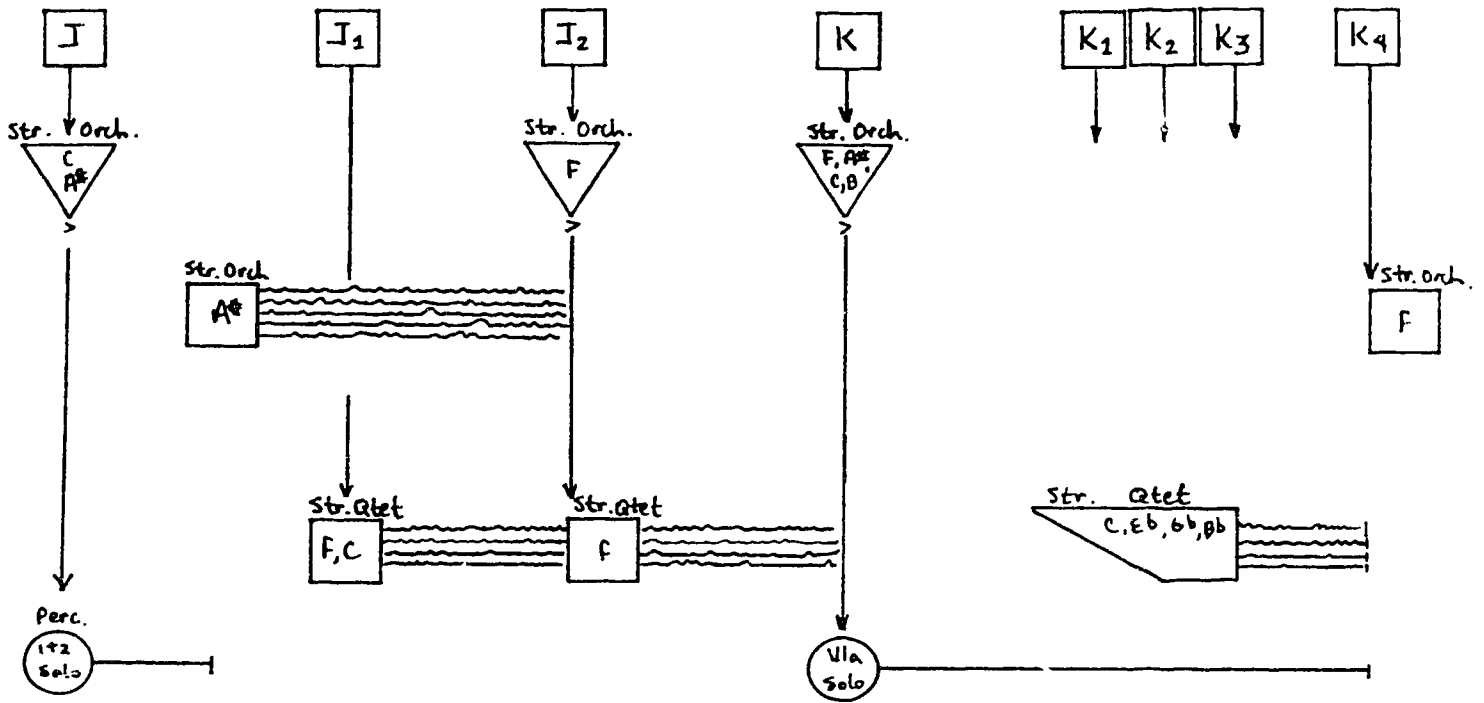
J

$J_1$

$J_2$

K

$K_1$

$K_2$

$K_3$

$K_4$

Str. Orch.
C
A#

Str. Orch.
F

Str. Orch.
F, A#
C, B

Str. Orch.
A#

Str. Orch.
F

Str. Qtet
F, C

Str. Qtet
F

Str. Qtet
C, Eb, Gb, Bb

Perc.
1+2
Solo

Vla
Solo